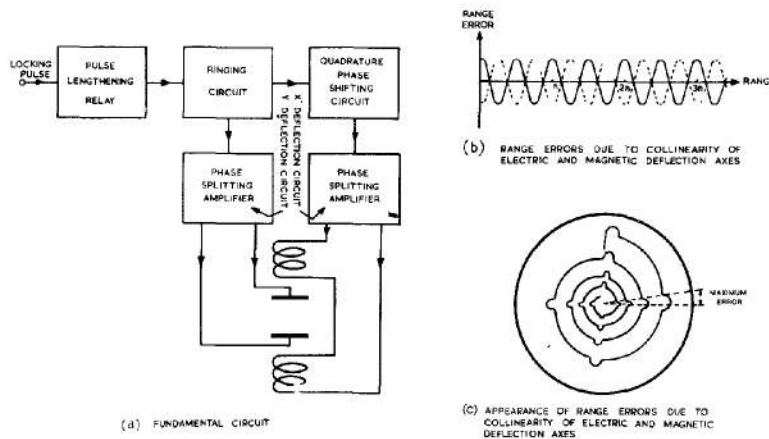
LOCKING PULSE

PULSE LENGTHENING RELAY

RINGING CIRCUIT

QUADRATURE PHASE SHIFTING CIRCUIT

X' DEFLECTION CIRCUIT

Y DEFLECTION CIRCUIT

PHASE SPLITTING AMPLIFIER

PHASE SPLITTING AMPLIFIER

(a) FUNDAMENTAL CIRCUIT

RANGE ERROR

RANG

$\pi$

$2\pi$

$3\pi$

(b) RANGE ERRORS DUE TO COLLINEARITY OF ELECTRIC AND MAGNETIC DEFLECTION AXES

MAXIMUM ERROR

(c) APPEARANCE OF RANGE ERRORS DUE TO COLLINEARITY OF ELECTRIC AND MAGNETIC DEFLECTION AXES